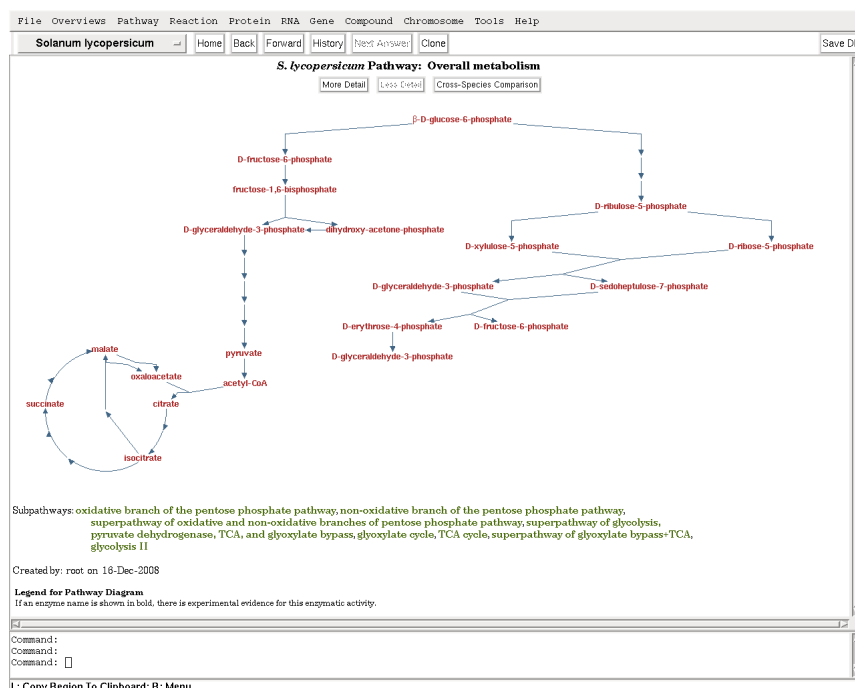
File Overviews Pathway Reaction Protein RNA Gene Compound Chromosome Tools Help

Solanum lycopersicum | Home | Back | Forward | History | Next Answer | Clone | Save D

S. lycopersicum Pathway: Overall metabolism

More Detail | Less Detail | Cross-Species Comparison

β-D-glucose-6-phosphate

D-fructose-6-phosphate

fructose-1,6-bisphosphate

D-glyceraldehyde-3-phosphate

dihydroxy-acetone-phosphate

D-ribulose-5-phosphate

D-xylulose-5-phosphate

D-ribose-5-phosphate

D-glyceraldehyde-3-phosphate

D-sedoheptulose-7-phosphate

D-erythrose-4-phosphate

D-fructose-6-phosphate

D-glyceraldehyde-3-phosphate

pyruvate

acetyl-CoA

malate

oxaloacetate

citrate

succinate

isocitrate

Subpathways: oxidative branch of the pentose phosphate pathway, non-oxidative branch of the pentose phosphate pathway, superpathway of oxidative and non-oxidative branches of pentose phosphate pathway, superpathway of glycolysis, pyruvate dehydrogenase, TCA, and glyoxylate bypass, glyoxylate cycle, TCA cycle, superpathway of glyoxylate bypass+TCA, glycolysis II

Created by: root on 16-Dec-2008

Legend for Pathway Diagram
If an enzyme name is shown in bold, there is experimental evidence for this enzymatic activity.

Command:
Command:
Command:

L: Copy Region To Clipboard; R: Menu